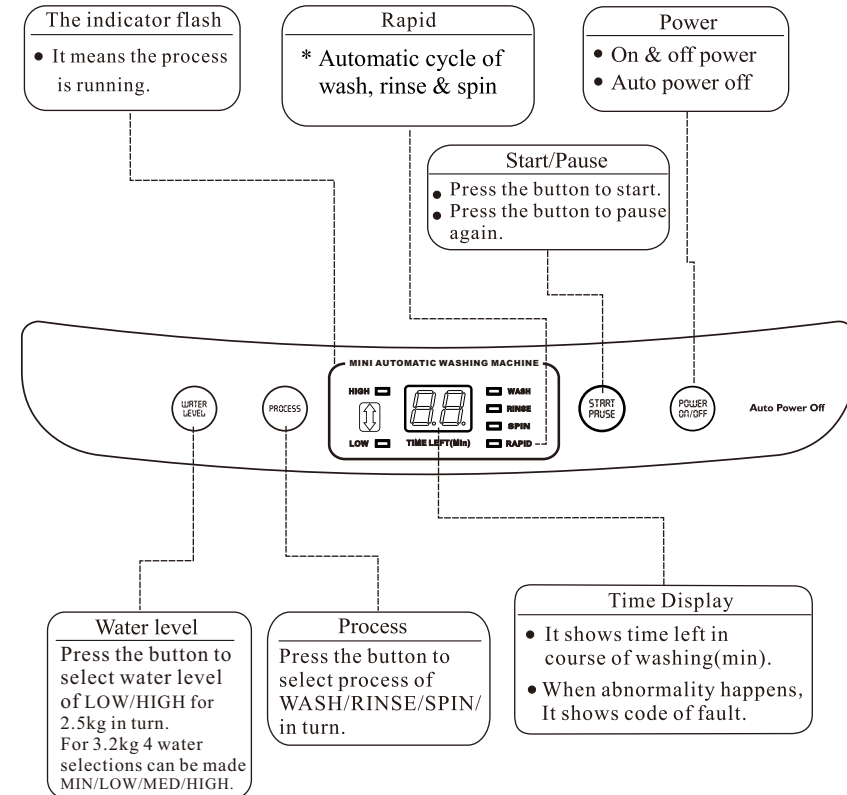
The indicator flash

• It means the process is running.

Rapid

* Automatic cycle of wash, rinse & spin

Power

• On & off power
• Auto power off

Start/Pause

• Press the button to start.
• Press the button to pause again.

MINI AUTOMATIC WASHING MACHINE

HIGH

LOW

TIME LEFT(Min)

WASH

RINSE

SPIN

RAPID

WATER LEVEL

PROCESS

START PAUSE

POWER ON/OFF

Auto Power Off

Water level

Press the button to select water level of LOW/HIGH for 2.5kg in turn. For 3.2kg 4 water selections can be made MIN/LOW/MED/HIGH.

Process

Press the button to select process of WASH/RINSE/SPIN/ in turn.

Time Display

• It shows time left in course of washing(min).
• When abnormality happens, It shows code of fault.